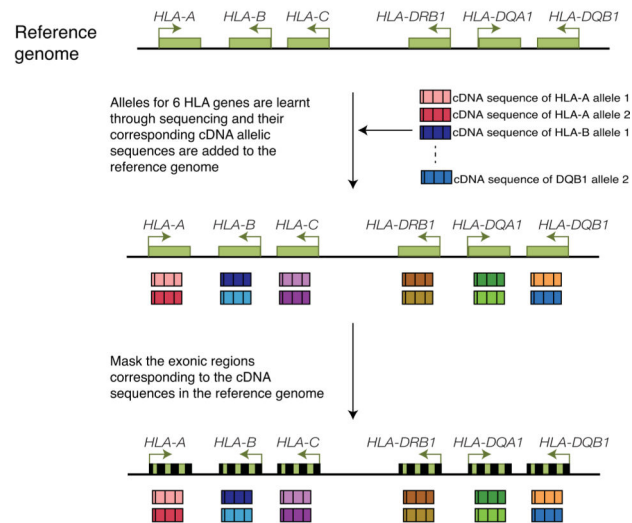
Reference genome

HLA-A HLA-B HLA-C HLA-DRB1 HLA-DQA1 HLA-DQB1

Alleles for 6 HLA genes are learnt through sequencing and their corresponding cDNA allelic sequences are added to the reference genome

cDNA sequence of HLA-A allele 1
cDNA sequence of HLA-A allele 2
cDNA sequence of HLA-B allele 1
⋮
cDNA sequence of DQB1 allele 2

HLA-A HLA-B HLA-C HLA-DRB1 HLA-DQA1 HLA-DQB1

Mask the exonic regions corresponding to the cDNA sequences in the reference genome

HLA-A HLA-B HLA-C HLA-DRB1 HLA-DQA1 HLA-DQB1